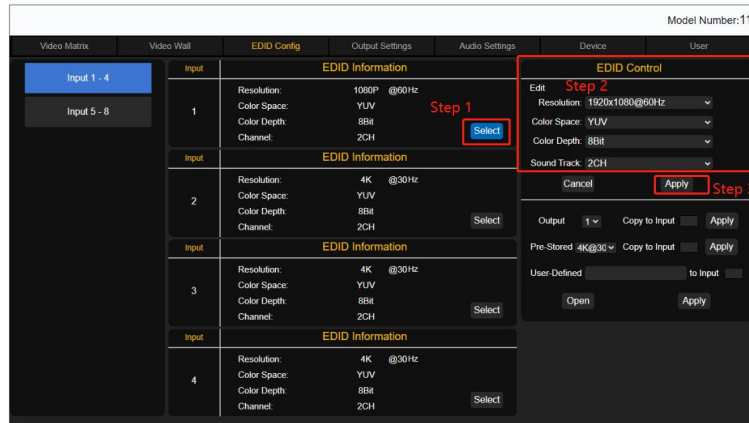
Model Number:11

Video Matrix | Video Wall | EDID Config | Output Settings | Audio Settings | Device | User

Input 1 - 4
Input 5 - 8

| Input | EDID Information |
|---|---|
| 1 | Resolution: 1080P @60Hz<br>Color Space: YUV<br>Color Depth: 8Bit<br>Channel: 2CH<br>Select |

| Input | EDID Information |
|---|---|
| 2 | Resolution: 4K @30Hz<br>Color Space: YUV<br>Color Depth: 8Bit<br>Channel: 2CH<br>Select |

| Input | EDID Information |
|---|---|
| 3 | Resolution: 4K @30Hz<br>Color Space: YUV<br>Color Depth: 8Bit<br>Channel: 2CH<br>Select |

| Input | EDID Information |
|---|---|
| 4 | Resolution: 4K @30Hz<br>Color Space: YUV<br>Color Depth: 8Bit<br>Channel: 2CH<br>Select |

Step 1

EDID Control
Edit Step 2
Resolution: 1920x1080@60Hz
Color Space: YUV
Color Depth: 8Bit
Sound Track: 2CH
Cancel
Apply
Step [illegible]

Output 1 Copy to Input Apply
Pre-Stored 4K@30 Copy to Input Apply
User-Defined to Input
Open Apply